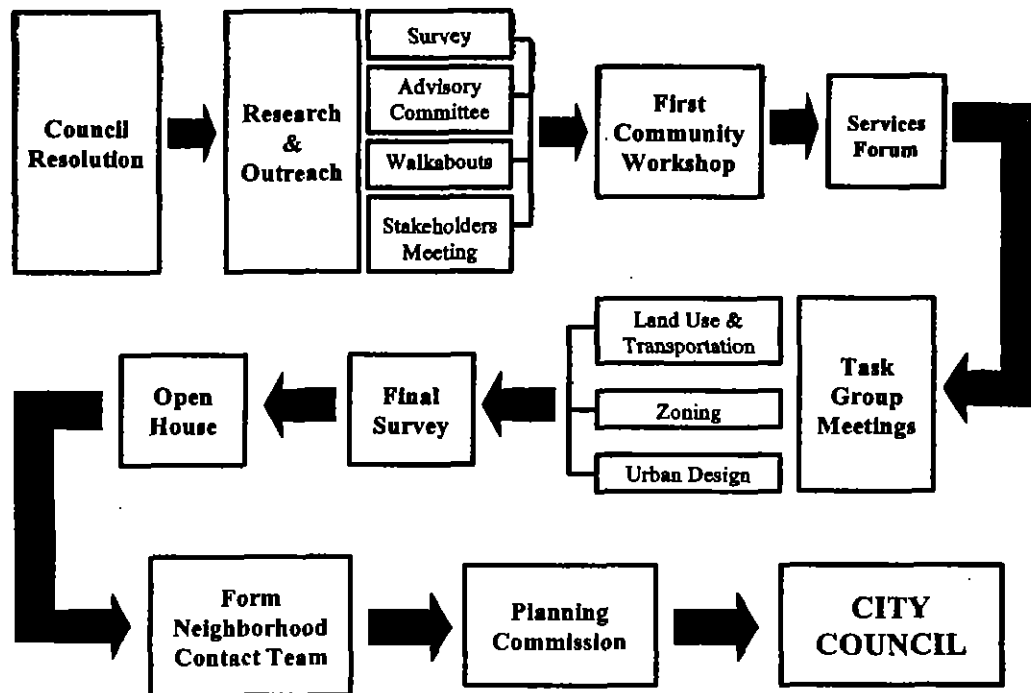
Council Resolution

Research & Outreach

Survey

Advisory Committee

Walkabouts

Stakeholders Meeting

First Community Workshop

Services Forum

Task Group Meetings

Land Use & Transportation

Zoning

Urban Design

Final Survey

Open House

Form Neighborhood Contact Team

Planning Commission

CITY COUNCIL